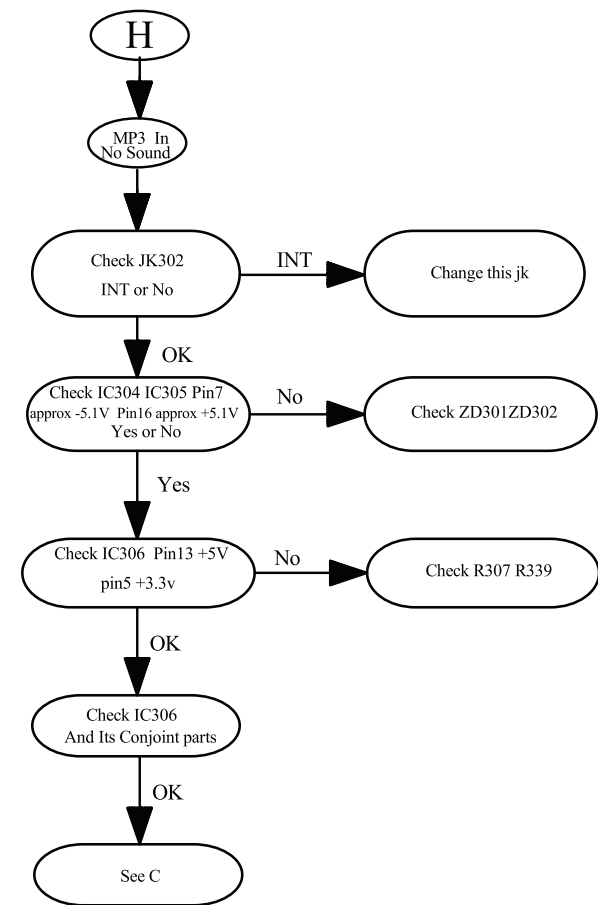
H

MP3 In
No Sound

Check JK302
INT or No

INT

Change this jk

OK

Check IC304 IC305 Pin7
approx -5.1V Pin16 approx +5.1V
Yes or No

No

Check ZD301ZD302

Yes

Check IC306 Pin13 +5V
pin5 +3.3v

No

Check R307 R339

OK

Check IC306
And Its Conjoint parts

OK

See C